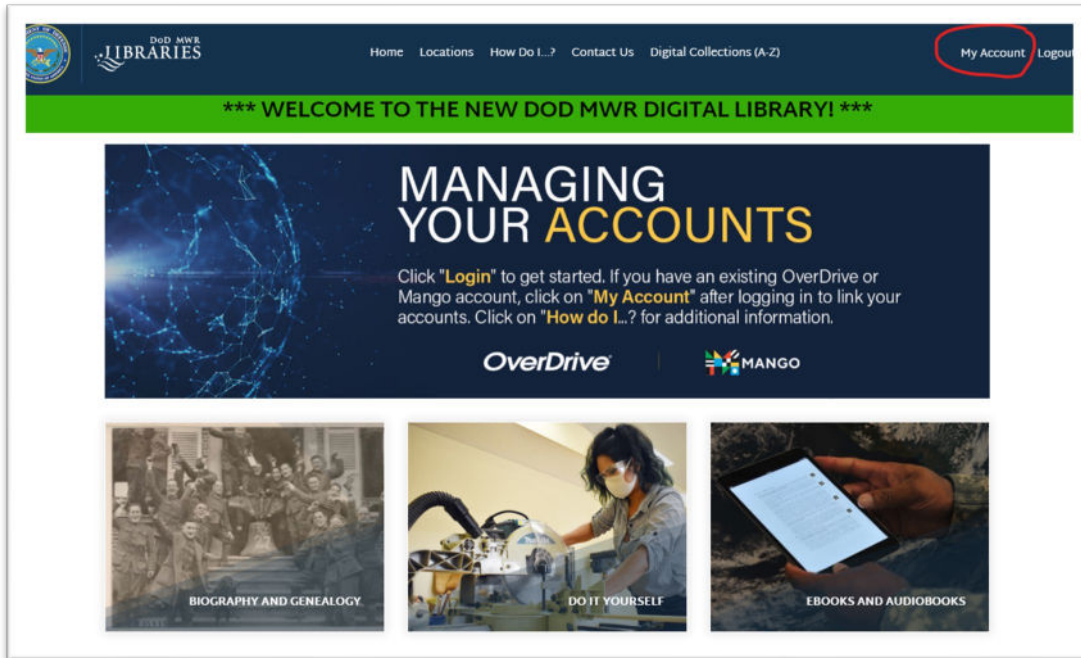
DoD MWR LIBRARIES

Home Locations How Do I...? Contact Us Digital Collections (A-Z) My Account Logout

*** WELCOME TO THE NEW DOD MWR DIGITAL LIBRARY! ***

MANAGING YOUR ACCOUNTS

Click "Login" to get started. If you have an existing OverDrive or Mango account, click on "My Account" after logging in to link your accounts. Click on "How do I...? for additional information.

OverDrive MANGO

BIOGRAPHY AND GENEALOGY

DO IT YOURSELF

EBOOKS AND AUDIOBOOKS